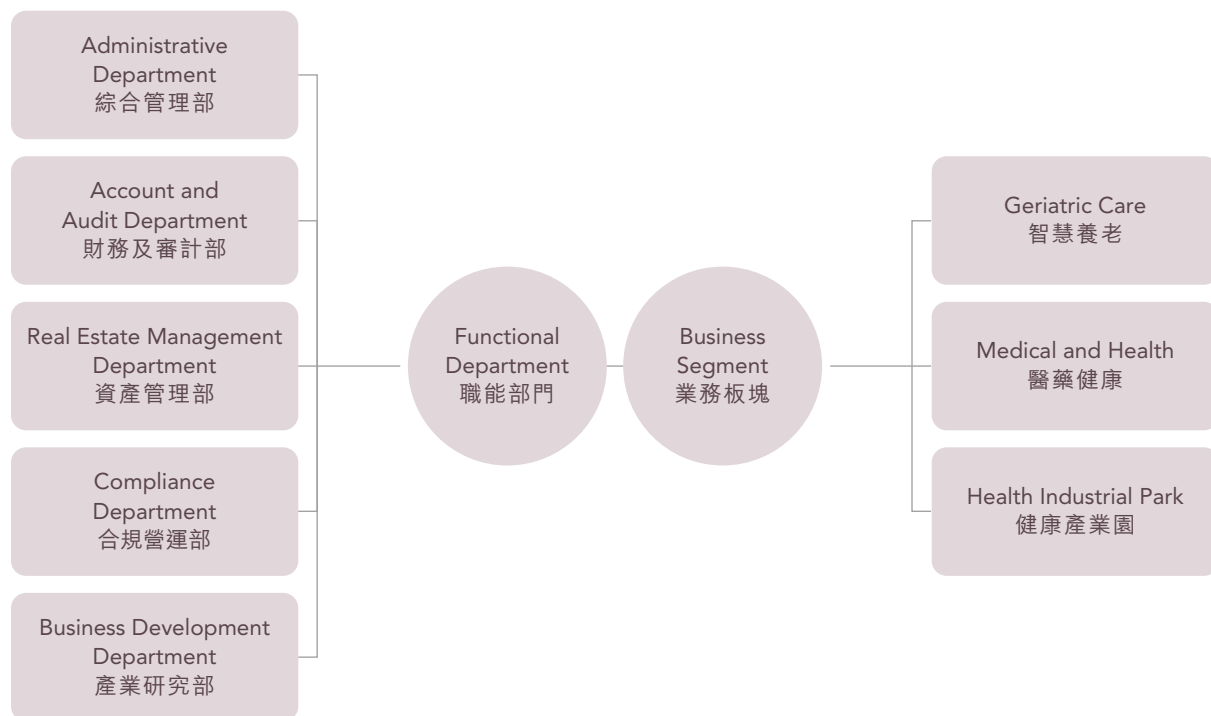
Administrative Department
綜合管理部

Account and Audit Department
財務及審計部

Real Estate Management Department
資產管理部

Compliance Department
合規營運部

Business Development Department
產業研究部

Functional Department
職能部門

Business Segment
業務板塊

Geriatric Care
智慧養老

Medical and Health
醫藥健康

Health Industrial Park
健康產業園